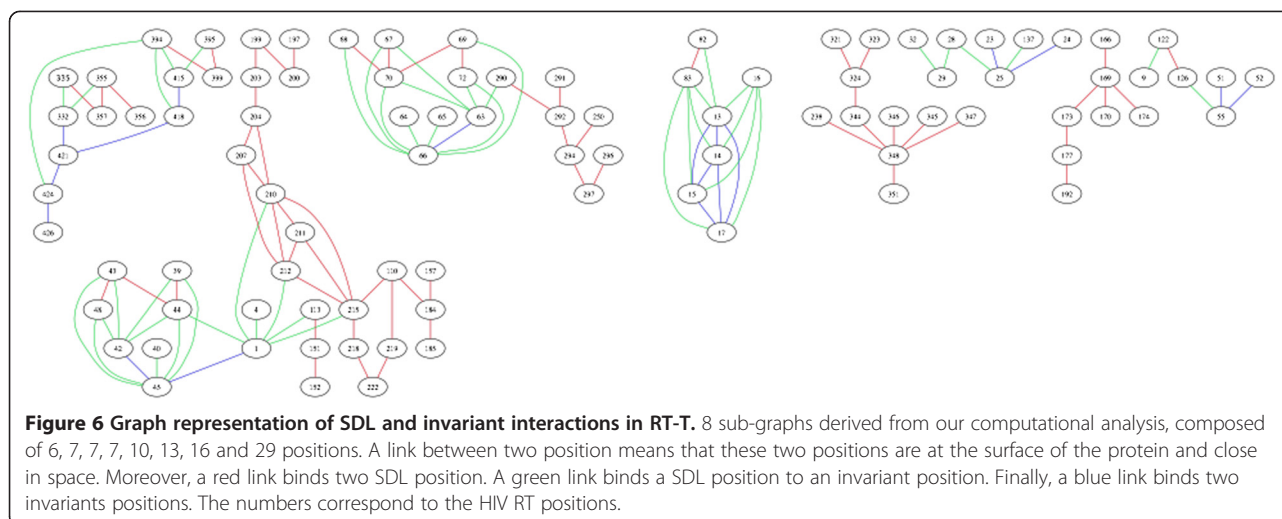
394 395 193 197 68 67 69 335 355 415 399 203 200 70 72 290 291 332 357 356 418 204 64 65 63 292 250 421 207 66 294 295 424 210 297 426 211 43 39 212 110 157 48 44 4 113 215 184 42 40 1 151 218 219 185 45 152 222

62 83 16 13 14 15 17

321 323 32 28 23 137 24 166 122 324 29 25 169 9 126 51 52 239 344 345 345 347 173 170 174 55 348 177 351 192

**Figure 6 Graph representation of SDL and invariant interactions in RT-T.** 8 sub-graphs derived from our computational analysis, composed of 6, 7, 7, 7, 10, 13, 16 and 29 positions. A link between two position means that these two positions are at the surface of the protein and close in space. Moreover, a red link binds two SDL position. A green link binds a SDL position to an invariant position. Finally, a blue link binds two invariants positions. The numbers correspond to the HIV RT positions.